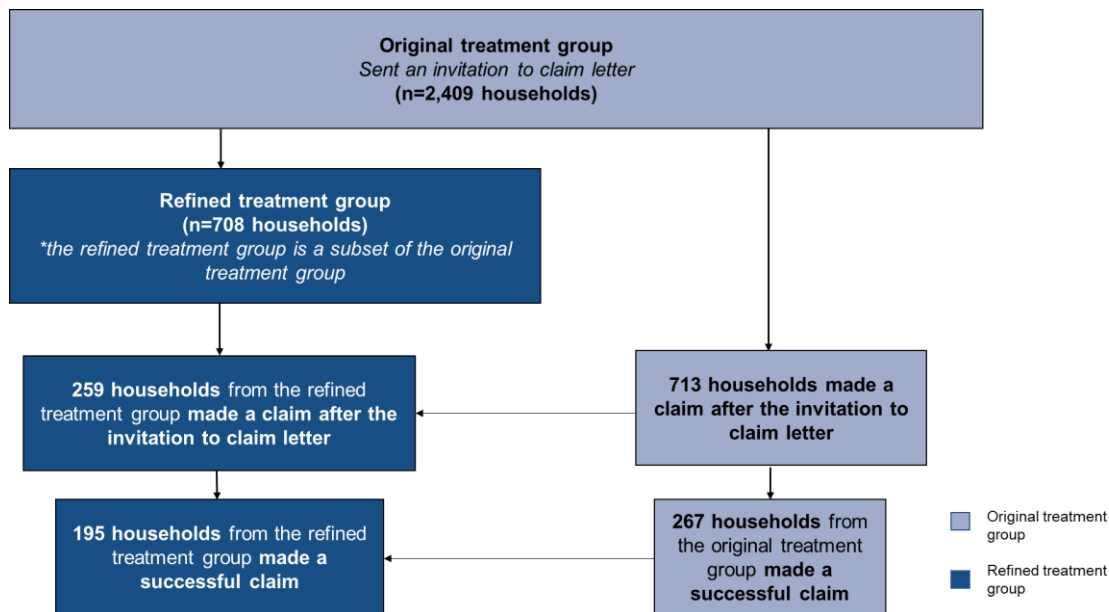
**Original treatment group**
*Sent an invitation to claim letter*
**(n=2,409 households)**

**Refined treatment group**
**(n=708 households)**
*\*the refined treatment group is a subset of the original treatment group*

**259 households** from the refined treatment group **made a claim after the invitation to claim letter**

**713 households made a claim after the invitation to claim letter**

**195 households** from the refined treatment group **made a successful claim**

**267 households** from the original treatment group **made a successful claim**

Original treatment group

Refined treatment group